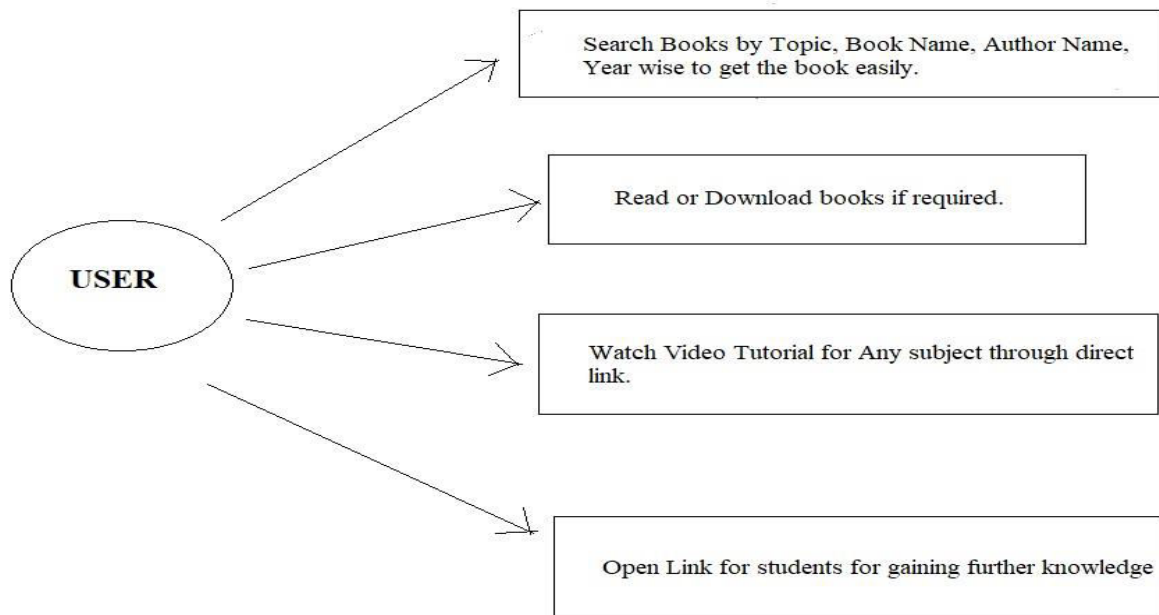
USER

Search Books by Topic, Book Name, Author Name, Year wise to get the book easily.

Read or Download books if required.

Watch Video Tutorial for Any subject through direct link.

Open Link for students for gaining further knowledge